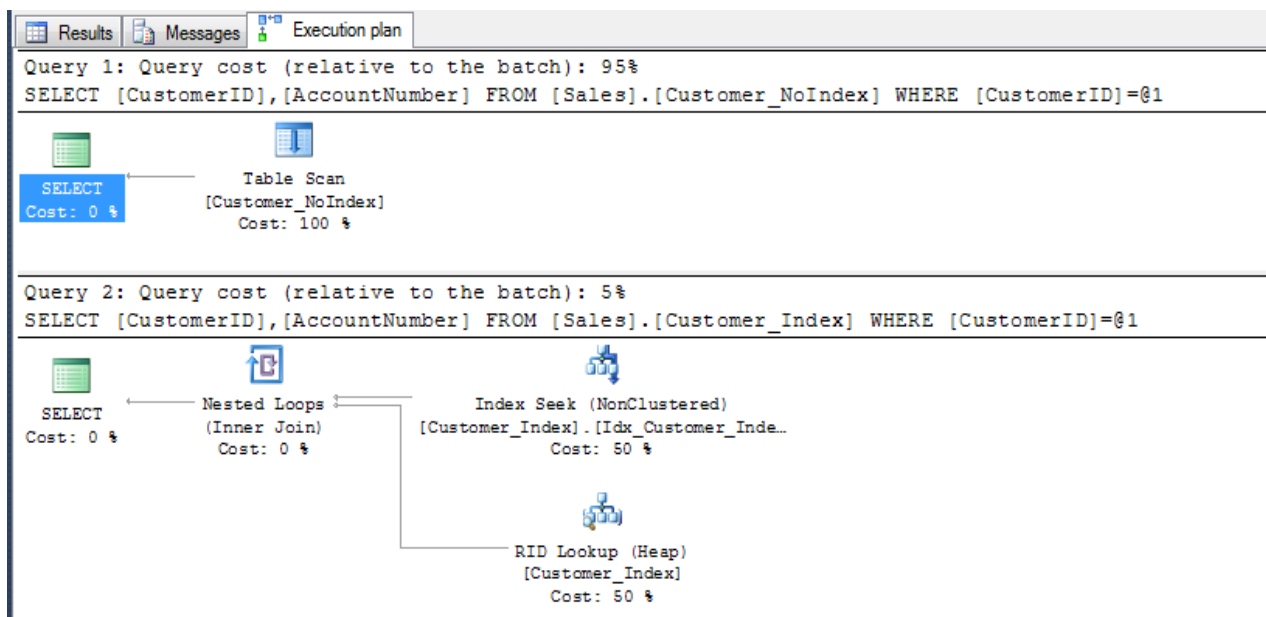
Results | Messages | Execution plan

Query 1: Query cost (relative to the batch): 95%
SELECT [CustomerID],[AccountNumber] FROM [Sales].[Customer_NoIndex] WHERE [CustomerID]=@1

SELECT
Cost: 0 %

Table Scan
[Customer_NoIndex]
Cost: 100 %

Query 2: Query cost (relative to the batch): 5%
SELECT [CustomerID],[AccountNumber] FROM [Sales].[Customer_Index] WHERE [CustomerID]=@1

SELECT
Cost: 0 %

Nested Loops
(Inner Join)
Cost: 0 %

Index Seek (NonClustered)
[Customer_Index].[Idx_Customer_Inde…
Cost: 50 %

RID Lookup (Heap)
[Customer_Index]
Cost: 50 %